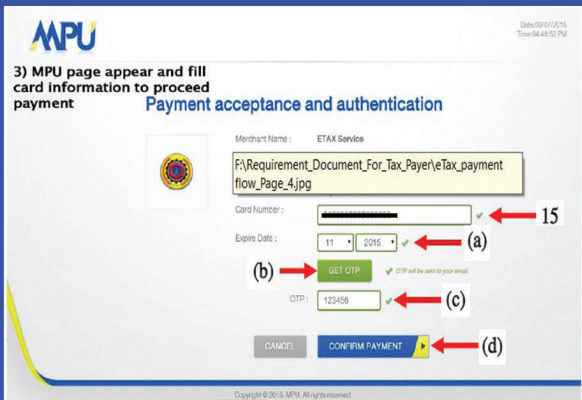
MPU

Date:08/07/2016
Time:04:48:52 PM

3) MPU page appear and fill card information to proceed payment

Payment acceptance and authentication

Merchant Name : ETAX Service

F:\Requirement_Document_For_Tax_Payer\eTax_payment flow_Page_4.jpg

Card Number : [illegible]

15

Expire Date : 11 2016

(a)

(b)

GET OTP

OTP will be sent to your email

OTP : 123456

(c)

CANCEL

CONFIRM PAYMENT

(d)

Copyright © 2015. MPU. All rights reserved.